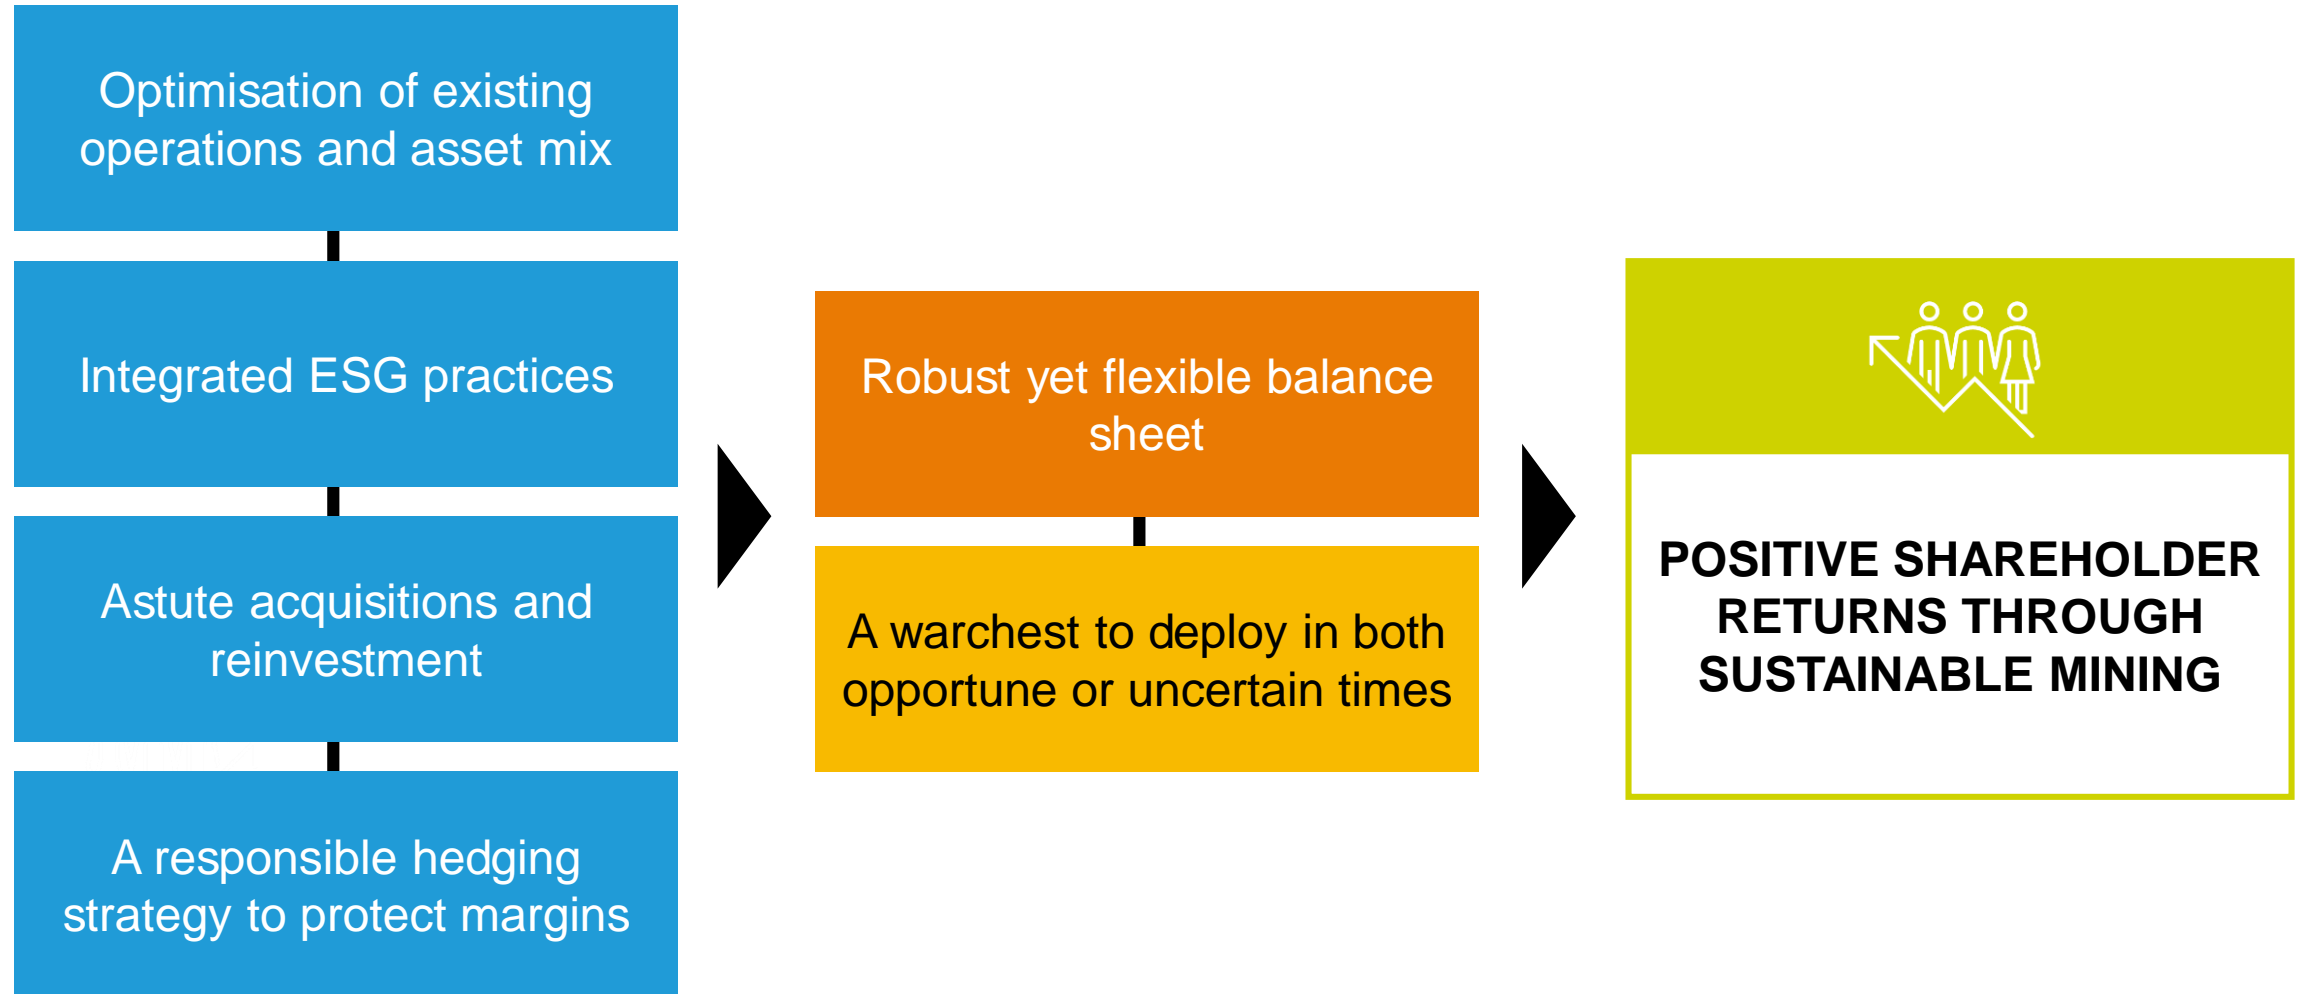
Optimisation of existing operations and asset mix

Integrated ESG practices

Astute acquisitions and reinvestment

A responsible hedging strategy to protect margins

Robust yet flexible balance sheet

A warchest to deploy in both opportune or uncertain times

POSITIVE SHAREHOLDER RETURNS THROUGH SUSTAINABLE MINING